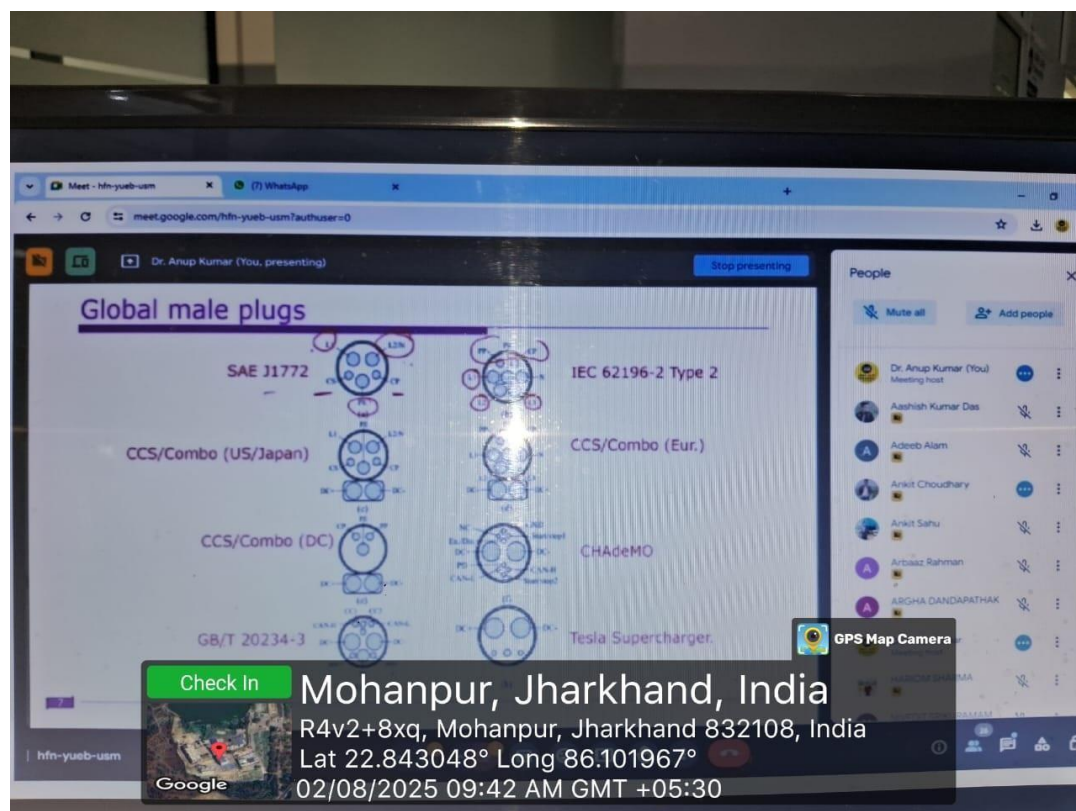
Meet - hfn-yueb-usm
(7) WhatsApp
meet.google.com/hfn-yueb-usm?authuser=0

Dr. Anup Kumar (You, presenting)
Stop presenting

Global male plugs

SAE J1772
IEC 62196-2 Type 2
CCS/Combo (US/Japan)
CCS/Combo (Eur.)
CCS/Combo (DC)
CHAdeMO
GB/T 20234-3
Tesla Supercharger.

People
Mute all
Add people
Dr. Anup Kumar (You)
Meeting host
Aashish Kumar Das
Adeeb Alam
Ankit Choudhary
Ankit Sahu
Arbaaz Rahman
ARGHA DANDAPATHAK

hfn-yueb-usm

GPS Map Camera
Check In
Mohanpur, Jharkhand, India
R4v2+8xq, Mohanpur, Jharkhand 832108, India
Lat 22.843048° Long 86.101967°
02/08/2025 09:42 AM GMT +05:30
Google